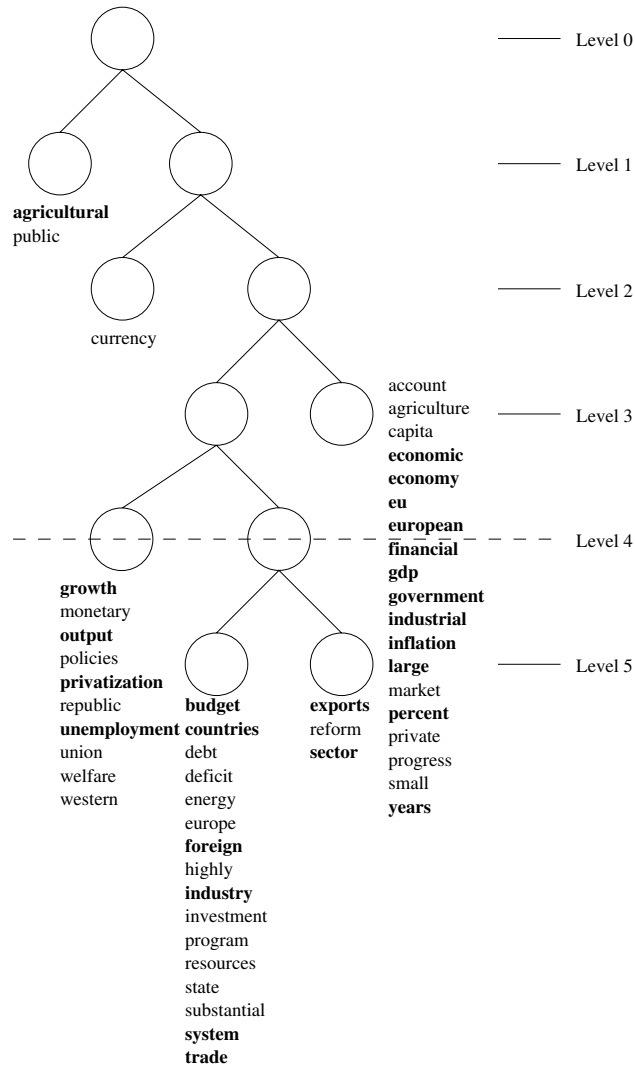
Level 0

Level 1

agricultural
public

Level 2

currency

account
agriculture
capita
economic
economy
eu
european
financial
gdp
government
industrial
inflation
large
market
percent
private
progress
small
years

Level 3

Level 4

Level 5

growth
monetary
output
policies
privatization
republic
unemployment
union
welfare
western

budget
countries
debt
deficit
energy
europe
foreign
highly
industry
investment
program
resources
state
substantial
system
trade

exports
reform
sector